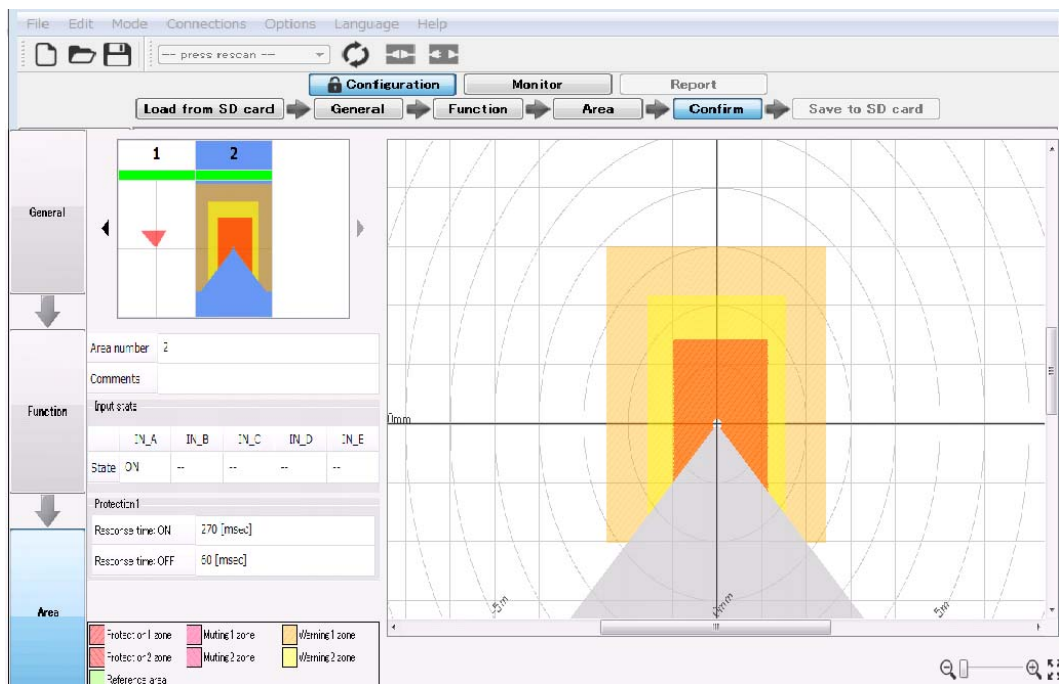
File Edit Mode Connections Options Language Help

-- press rescan --

Configuration Monitor Report

Load from SD card General Function Area Confirm Save to SD card

General

Function

Area

1 2

Area number 2

Comments

Input state

| | IN_A | IN_B | IN_C | IN_D | IN_E |
|---|---|---|---|---|---|
| State | ON | -- | -- | -- | -- |

Protection1

Response time: ON 270 [msec]

Response time: OFF 60 [msec]

Protection 1 zone
Muting 1 zone
Warning 1 zone
Protection 2 zone
Muting 2 zone
Warning 2 zone
Reference area

0mm

-5m

0mm

5m